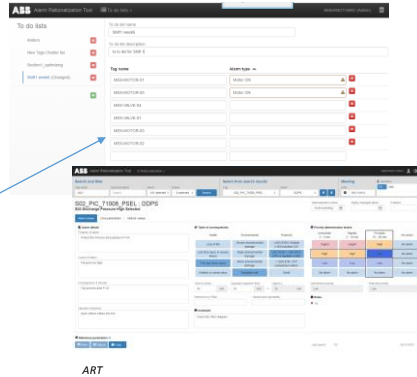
ABB Alarm Rationalization Tool

To do lists

To do list name

SMR week

To do list description

to do list for SMR 8

Tag name

Alarm type

MSG-MOTOR-01

Motor ON

MSG-MOTOR-01

Motor ON

MSG-VALVE-01

MSG-VALVE-01

MSG-MOTOR-01

MSG-MOTOR-02

ABB Alarm Rationalization Tool

Search and filter

Select from one (1) records

Warning

S02_PIC_71908_PSEL : DDPS

Cause

Consequence

Potential

Area of investigation

Priority determination

Notes

Comment

ART